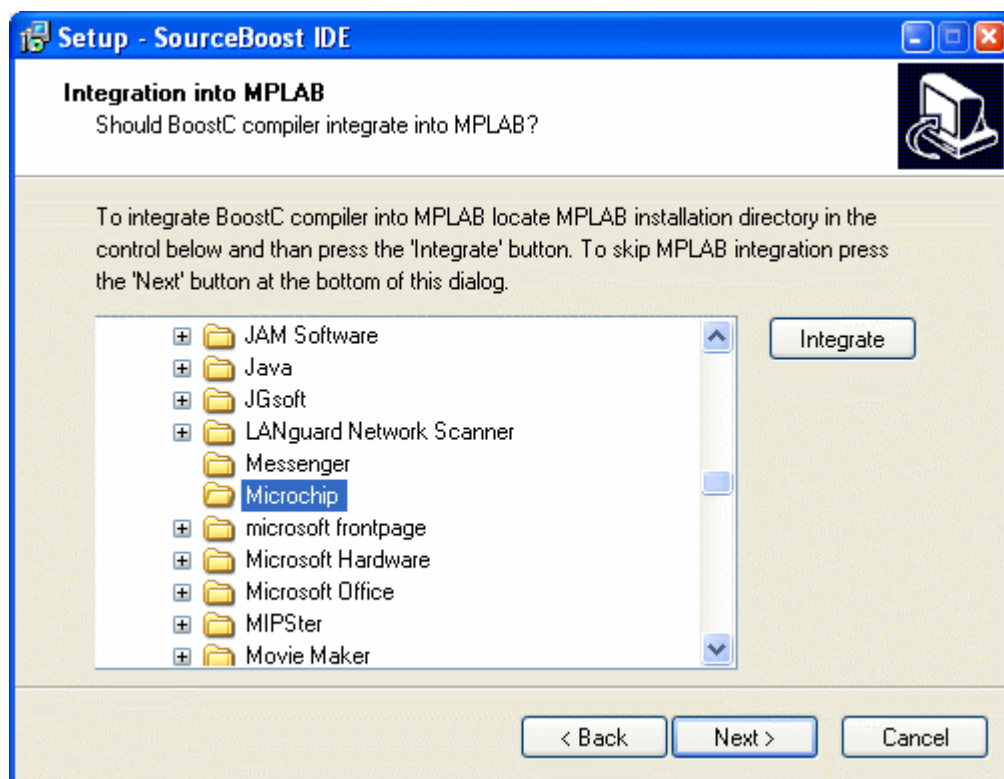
Setup - SourceBoost IDE

Integration into MPLAB
Should BoostC compiler integrate into MPLAB?

To integrate BoostC compiler into MPLAB locate MPLAB installation directory in the control below and than press the 'Integrate' button. To skip MPLAB integration press the 'Next' button at the bottom of this dialog.

JAM Software
Java
JGsoft
LANguard Network Scanner
Messenger
Microchip
microsoft frontpage
Microsoft Hardware
Microsoft Office
MIPSter
Movie Maker

Integrate

< Back
Next >
Cancel